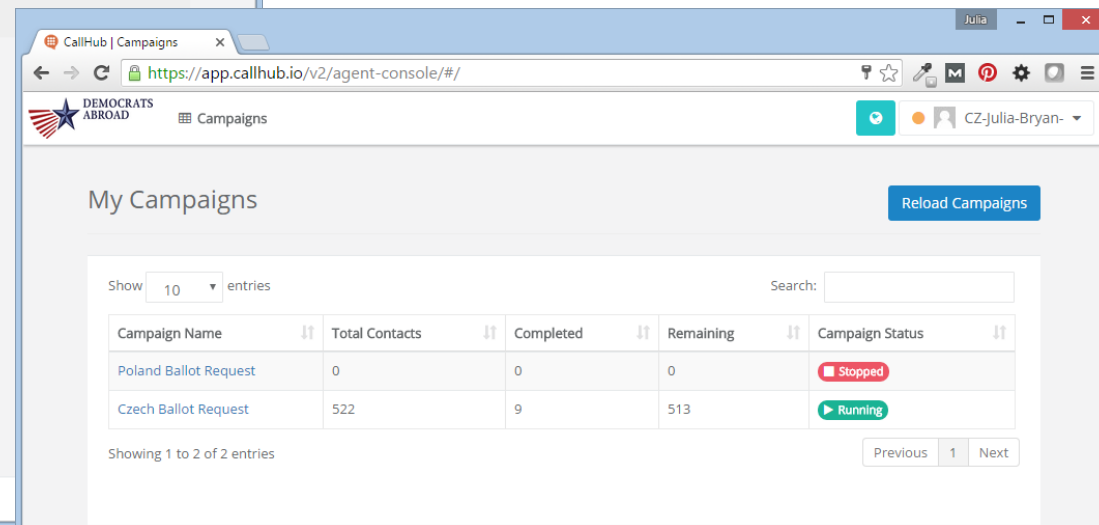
Julia

CallHub | Campaigns

https://app.callhub.io/v2/agent-console/#/

DEMOCRATS ABROAD

Campaigns

CZ-Julia-Bryan-

My Campaigns

Reload Campaigns

Show 10 entries

Search:

| Campaign Name | Total Contacts | Completed | Remaining | Campaign Status |
|---|---|---|---|---|
| Poland Ballot Request | 0 | 0 | 0 | Stopped |
| Czech Ballot Request | 522 | 9 | 513 | Running |

Showing 1 to 2 of 2 entries

Previous 1 Next